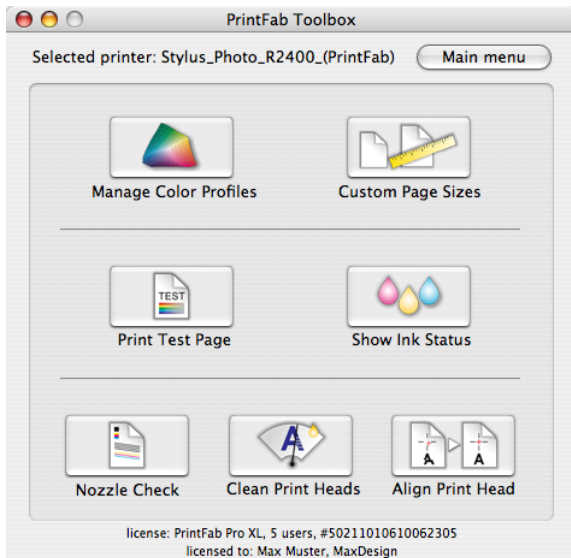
PrintFab Toolbox

Selected printer: Stylus_Photo_R2400_(PrintFab)

Main menu

Manage Color Profiles

Custom Page Sizes

TEST

Print Test Page

Show Ink Status

Nozzle Check

A

Clean Print Heads

A

A

Align Print Head

license: PrintFab Pro XL, 5 users, #50211010610062305
licensed to: Max Muster, MaxDesign